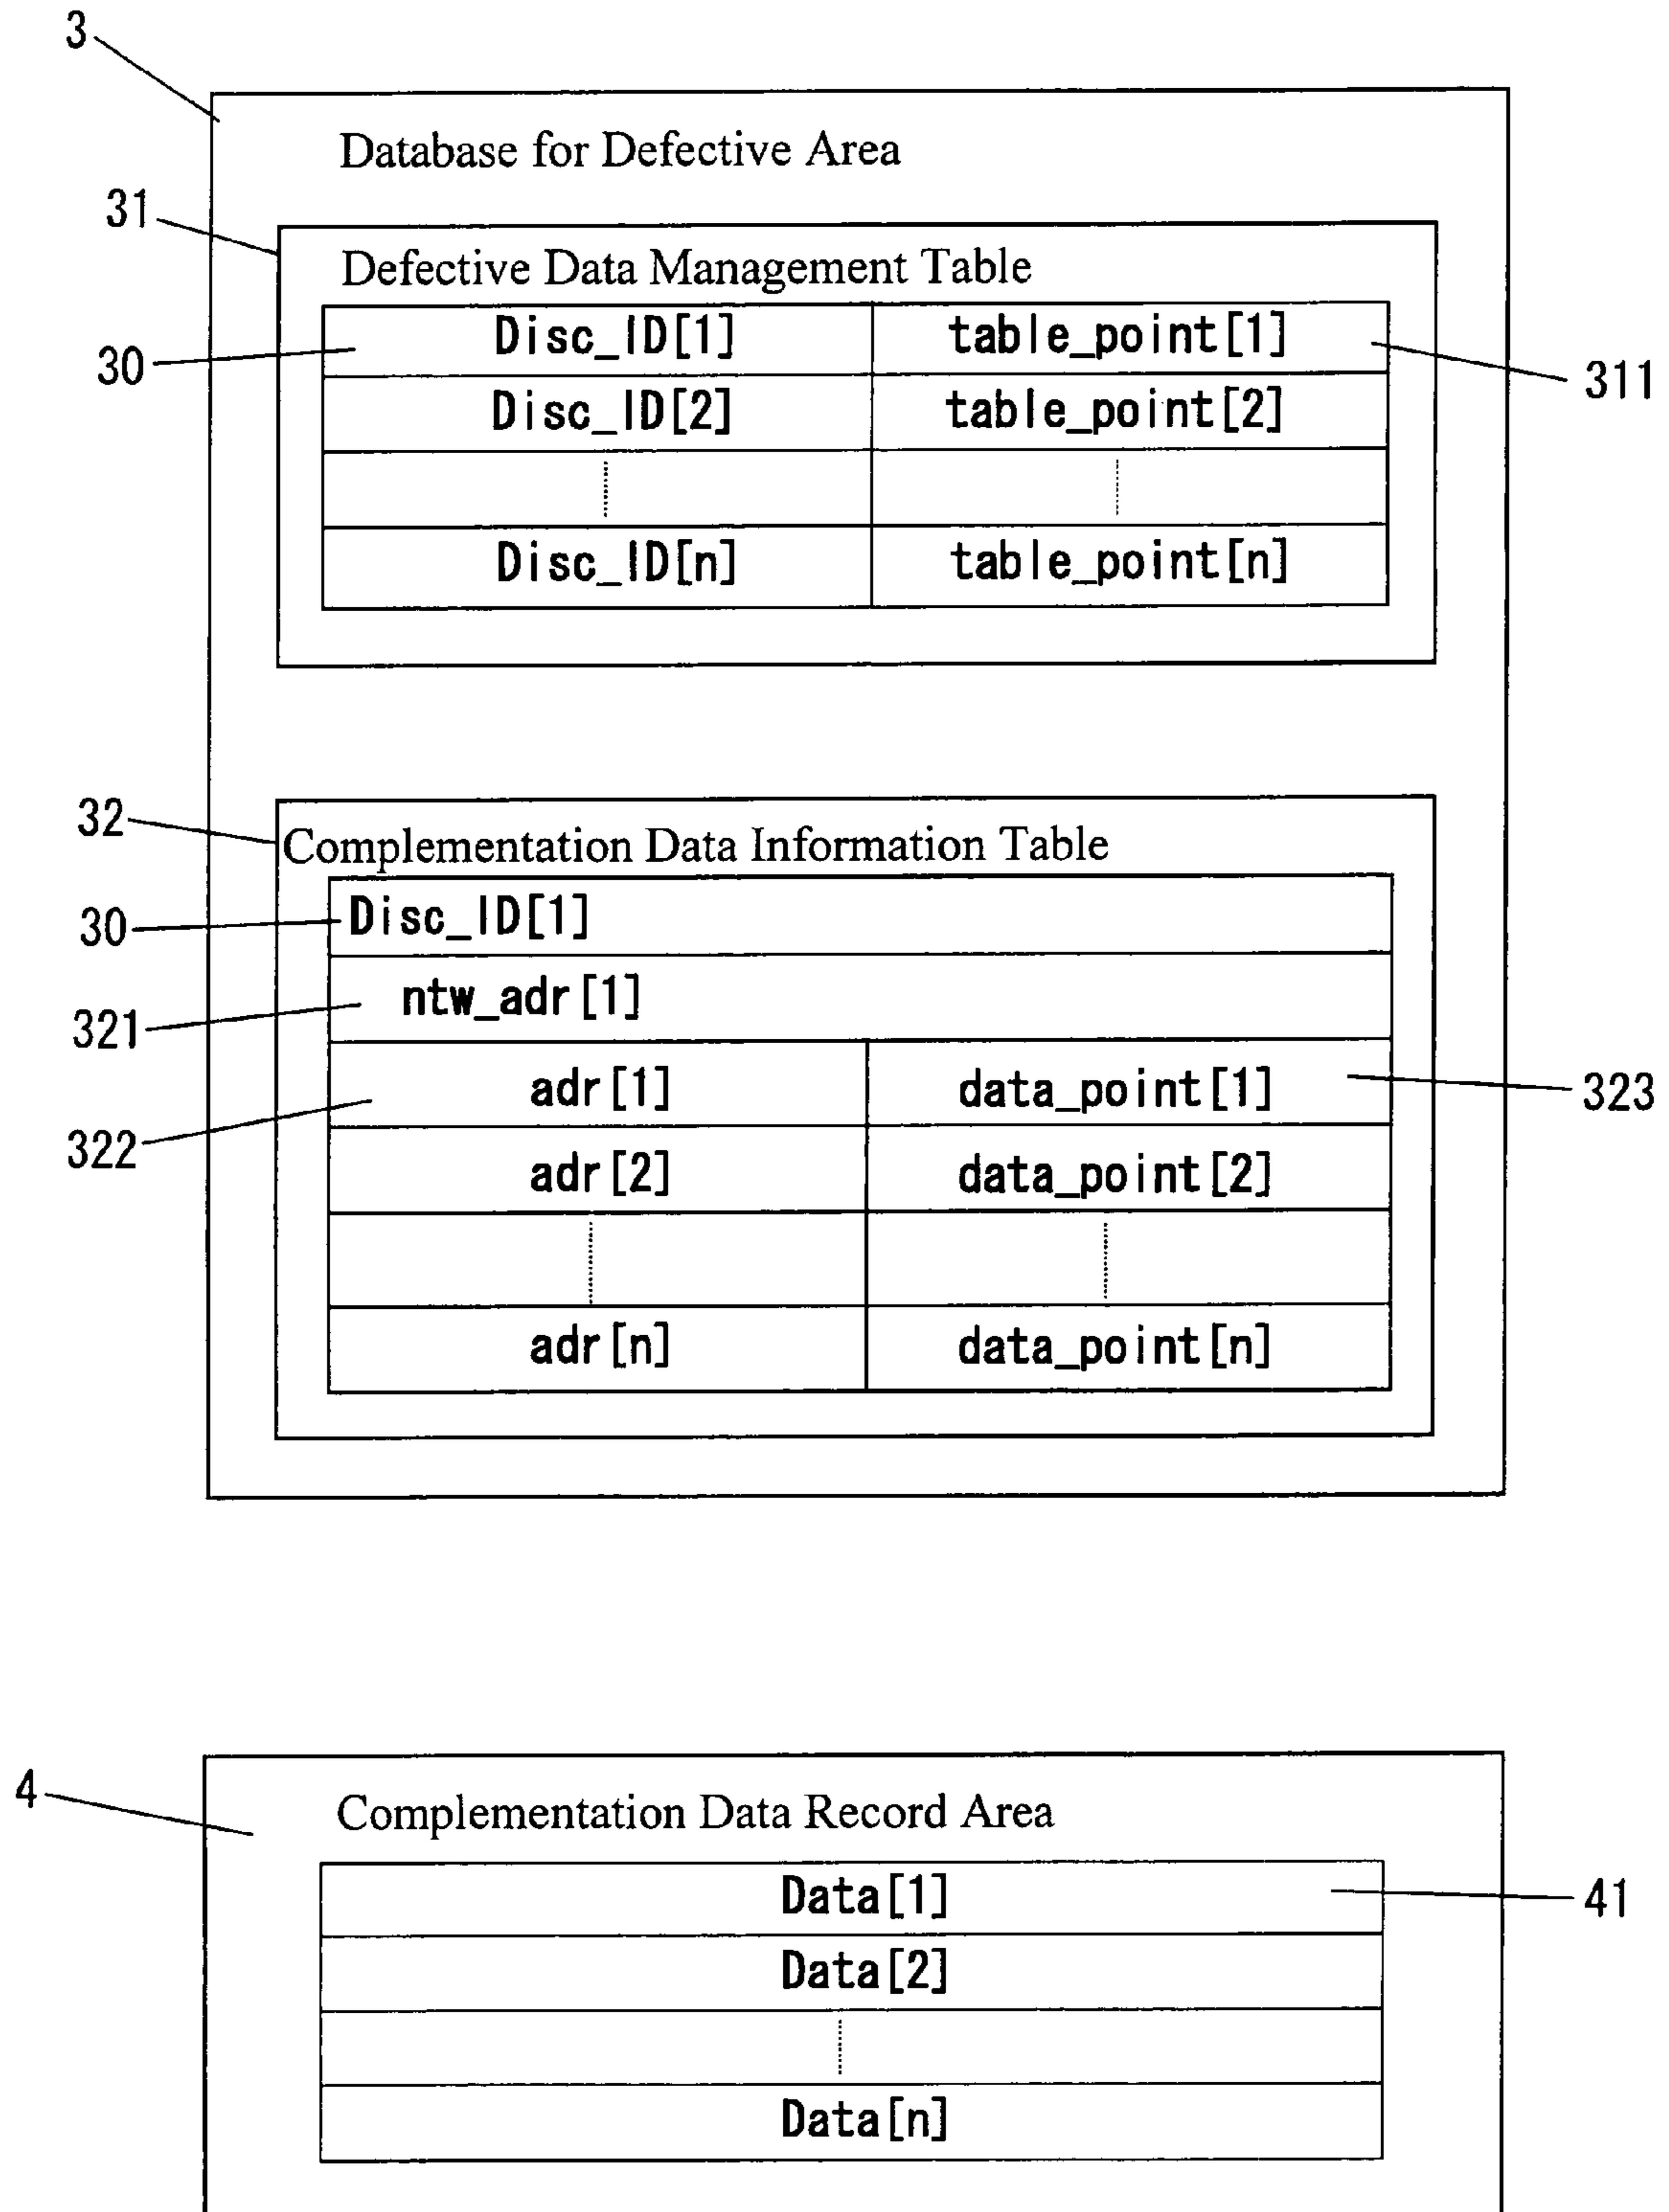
3

Database for Defective Area

31

Defective Data Management Table

30

| Disc_ID[1] | table_point[1] |
|---|---|
| Disc_ID[2] | table_point[2] |
| ⋮ | ⋮ |
| Disc_ID[n] | table_point[n] |

311

32

Complementation Data Information Table

30

Disc_ID[1]

321

ntw_adr[1]

322

| adr[1] | data_point[1] |
|---|---|
| adr[2] | data_point[2] |
| ⋮ | ⋮ |
| adr[n] | data_point[n] |

323

4

Complementation Data Record Area

| Data[1] |
|---|
| Data[2] |
| ⋮ |
| Data[n] |

41